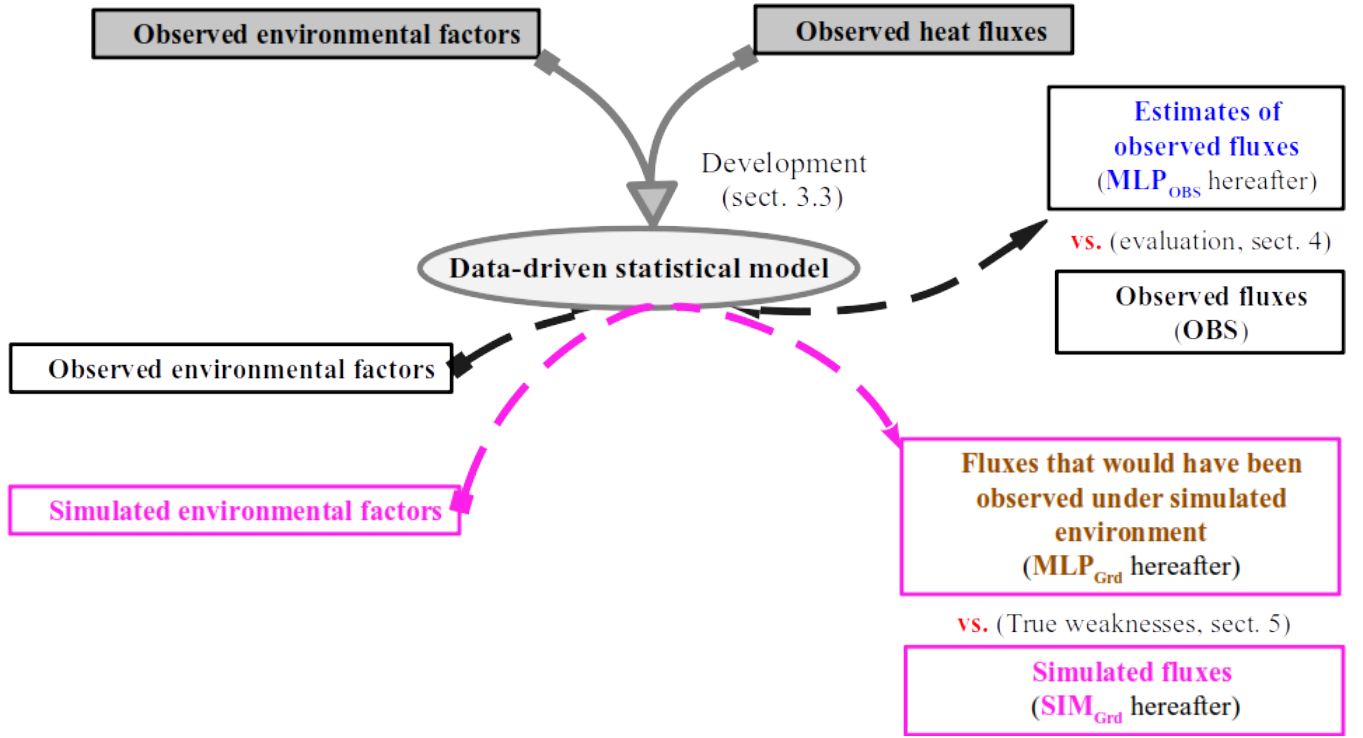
Observed environmental factors

Observed heat fluxes

Development
(sect. 3.3)

Estimates of observed fluxes
($MLP_{OBS}$ hereafter)

vs. (evaluation, sect. 4)

Observed fluxes
(OBS)

Data-driven statistical model

Observed environmental factors

Simulated environmental factors

Fluxes that would have been observed under simulated environment
($MLP_{Grd}$ hereafter)

vs. (True weaknesses, sect. 5)

Simulated fluxes
($SIM_{Grd}$ hereafter)